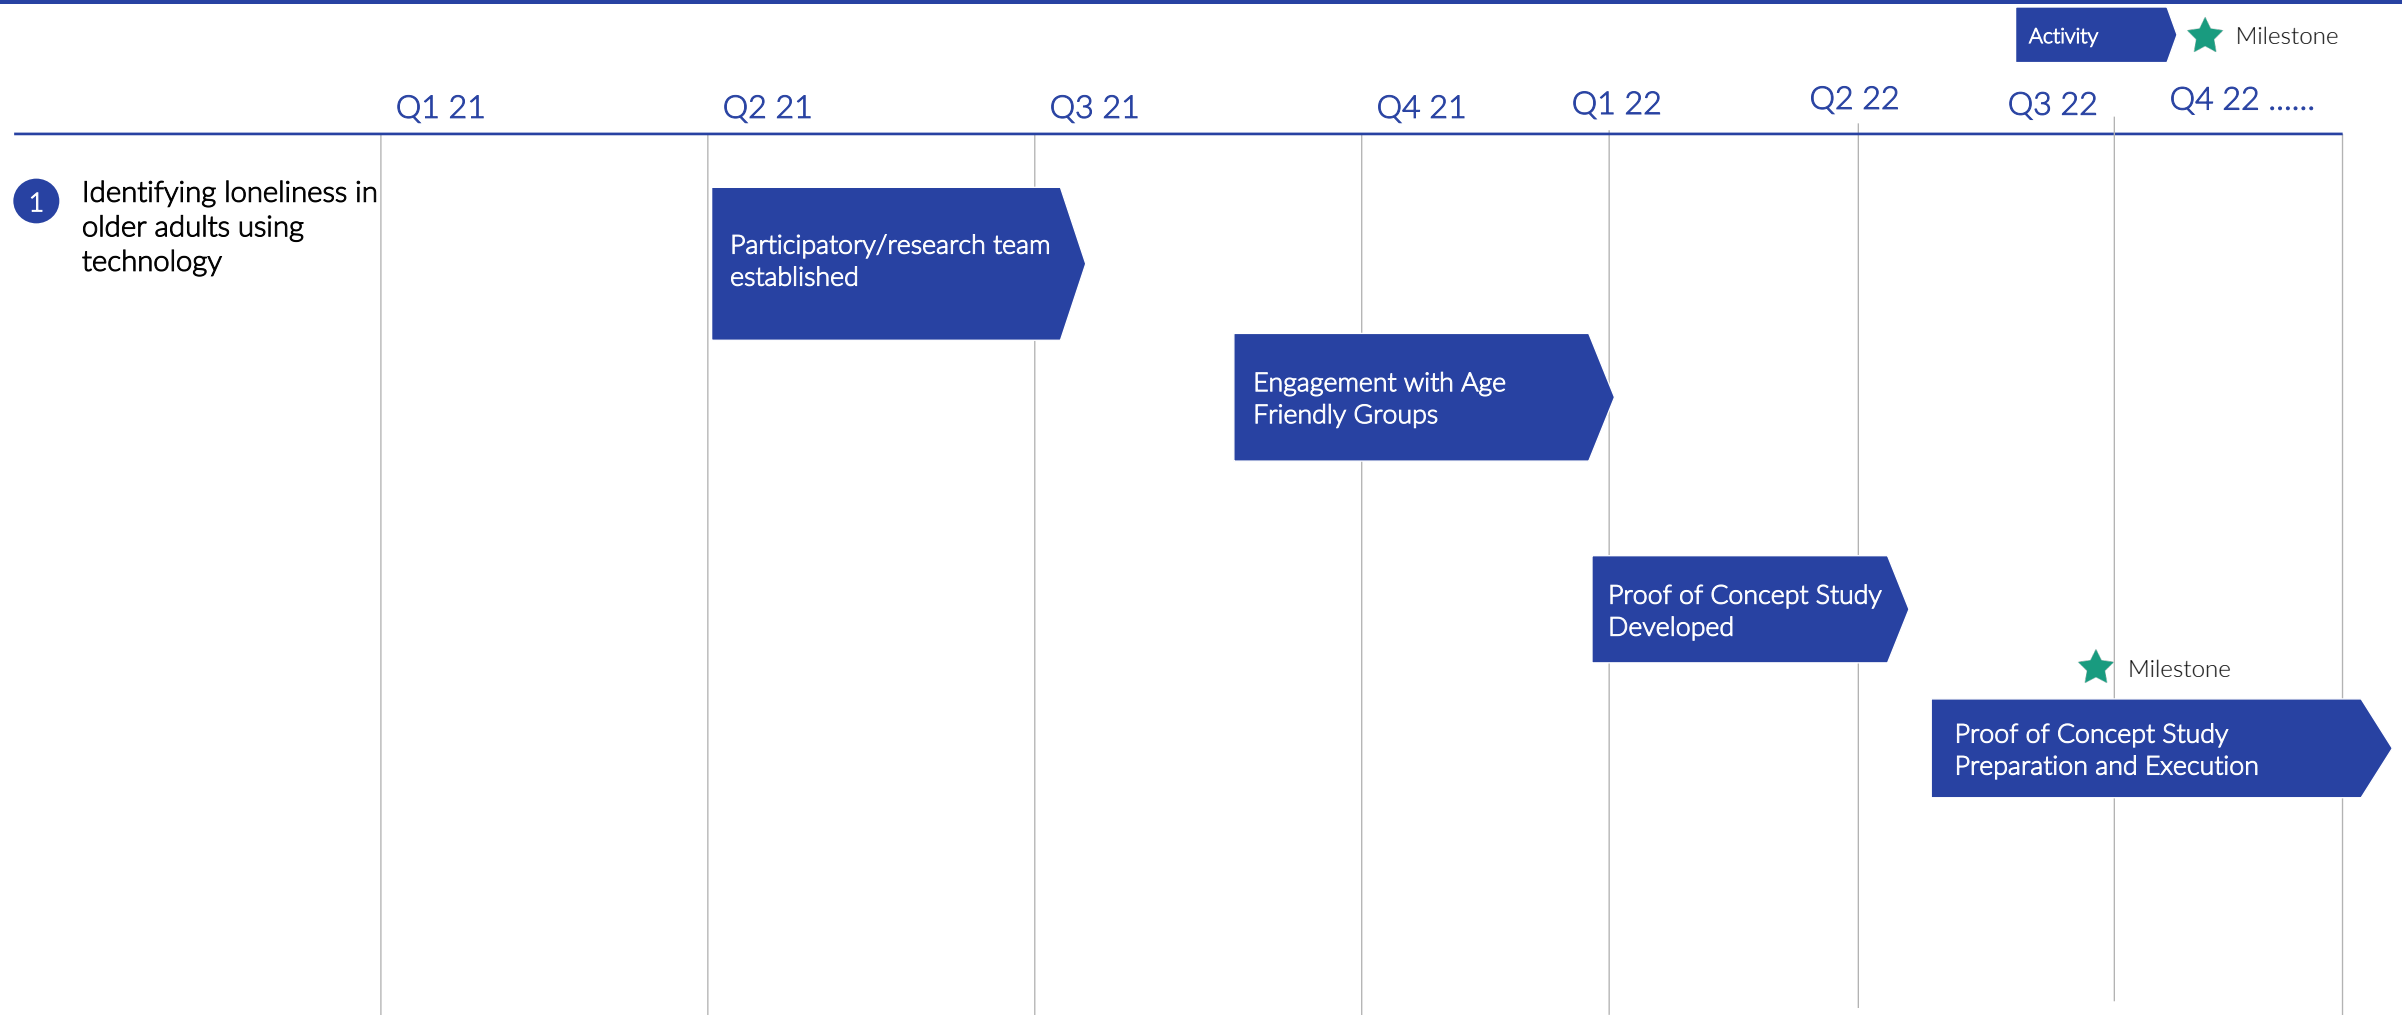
Activity Milestone

Q1 21 Q2 21 Q3 21 Q4 21 Q1 22 Q2 22 Q3 22 Q4 22 ......

1 Identifying loneliness in older adults using technology

Participatory/research team established

Engagement with Age Friendly Groups

Proof of Concept Study Developed

Milestone

Proof of Concept Study Preparation and Execution